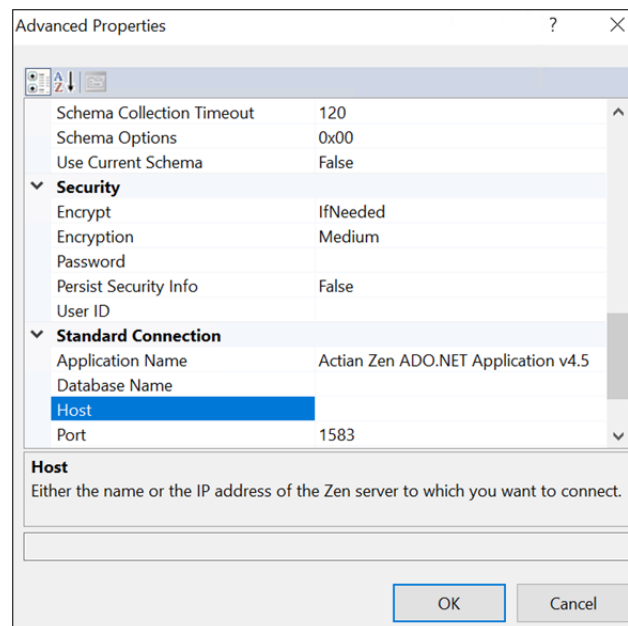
Advanced Properties ? ×

| | |
|---|---|
| Schema Collection Timeout | 120 |
| Schema Options | 0x00 |
| Use Current Schema | False |
| **Security** | |
| Encrypt | IfNeeded |
| Encryption | Medium |
| Password | |
| Persist Security Info | False |
| User ID | |
| **Standard Connection** | |
| Application Name | Actian Zen ADO.NET Application v4.5 |
| Database Name | |
| Host | |
| Port | 1583 |

**Host**
Either the name or the IP address of the Zen server to which you want to connect.

OK Cancel